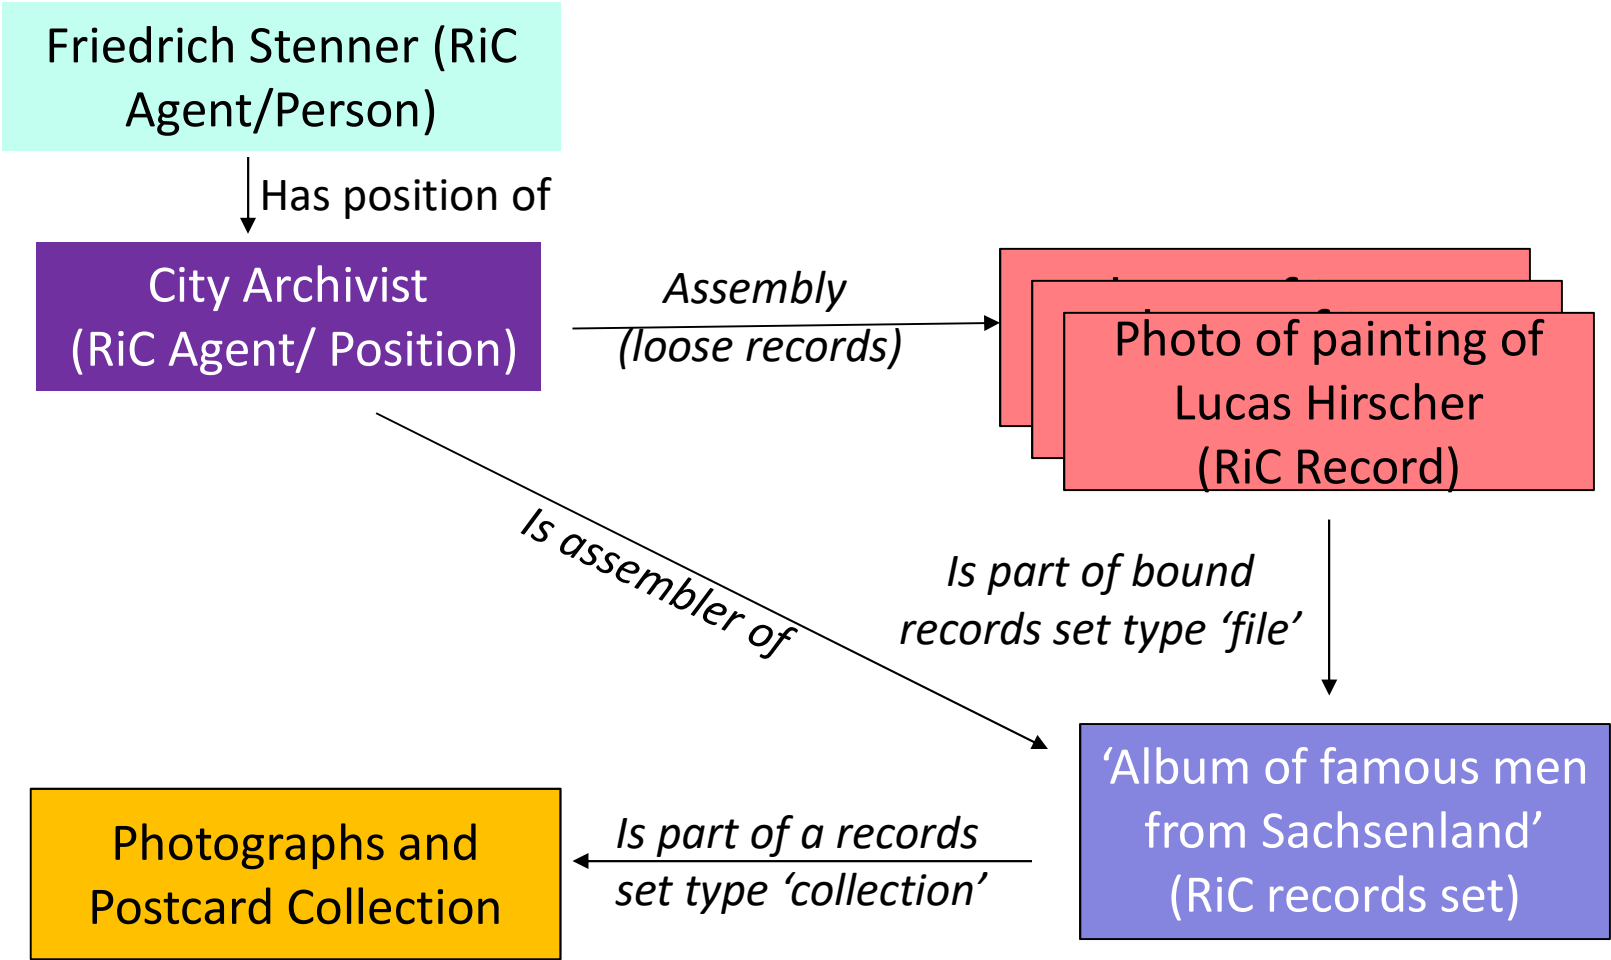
Friedrich Stenner (RiC Agent/Person)

Has position of

City Archivist (RiC Agent/ Position)

Assembly (loose records)

Photo of painting of Lucas Hirscher (RiC Record)

Is assembler of

Is part of bound records set type ‘file’

‘Album of famous men from Sachsenland’ (RiC records set)

Is part of a records set type ‘collection’

Photographs and Postcard Collection